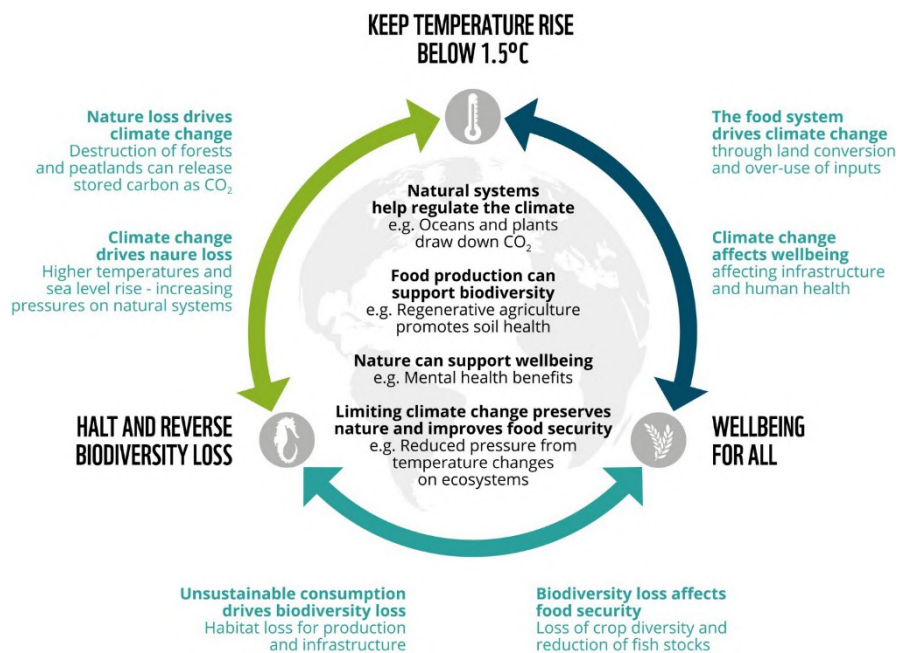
KEEP TEMPERATURE RISE BELOW 1.5°C

Nature loss drives climate change
Destruction of forests and peatlands can release stored carbon as $CO_2$

The food system drives climate change
through land conversion and over-use of inputs

Natural systems help regulate the climate
e.g. Oceans and plants draw down $CO_2$

Climate change drives naure loss
Higher temperatures and sea level rise - increasing pressures on natural systems

Climate change affects wellbeing
affecting infrastructure and human health

Food production can support biodiversity
e.g. Regenerative agriculture promotes soil health

Nature can support wellbeing
e.g. Mental health benefits

Limiting climate change preserves nature and improves food security
e.g. Reduced pressure from temperature changes on ecosystems

HALT AND REVERSE BIODIVERSITY LOSS

WELLBEING FOR ALL

Unsustainable consumption drives biodiversity loss
Habitat loss for production and infrastructure

Biodiversity loss affects food security
Loss of crop diversity and reduction of fish stocks